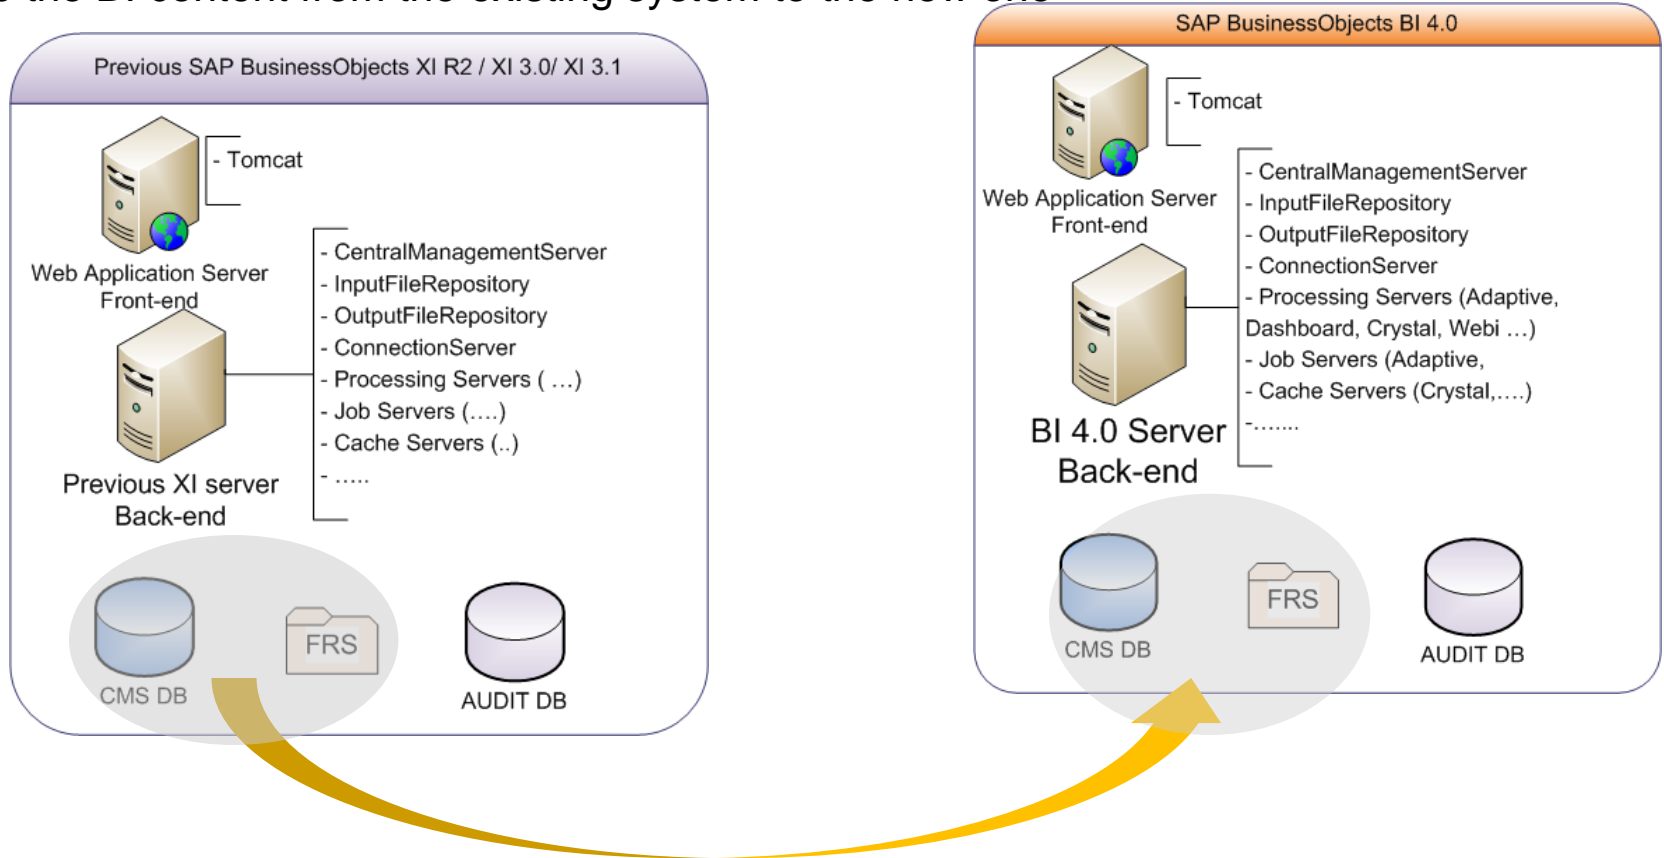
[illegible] the BI content from the existing system to the new one

Previous SAP BusinessObjects XI R2 / XI 3.0/ XI 3.1

- Tomcat

Web Application Server
Front-end

- CentralManagementServer
- InputFileRepository
- OutputFileRepository
- ConnectionServer
- Processing Servers ( …)
- Job Servers (….)
- Cache Servers (..)
- …..

Previous XI server
Back-end

CMS DB

FRS

AUDIT DB

SAP BusinessObjects BI 4.0

- Tomcat

Web Application Server
Front-end

- CentralManagementServer
- InputFileRepository
- OutputFileRepository
- ConnectionServer
- Processing Servers (Adaptive, Dashboard, Crystal, Webi …)
- Job Servers (Adaptive,
- Cache Servers (Crystal,….)
-…….

BI 4.0 Server
Back-end

CMS DB

FRS

AUDIT DB